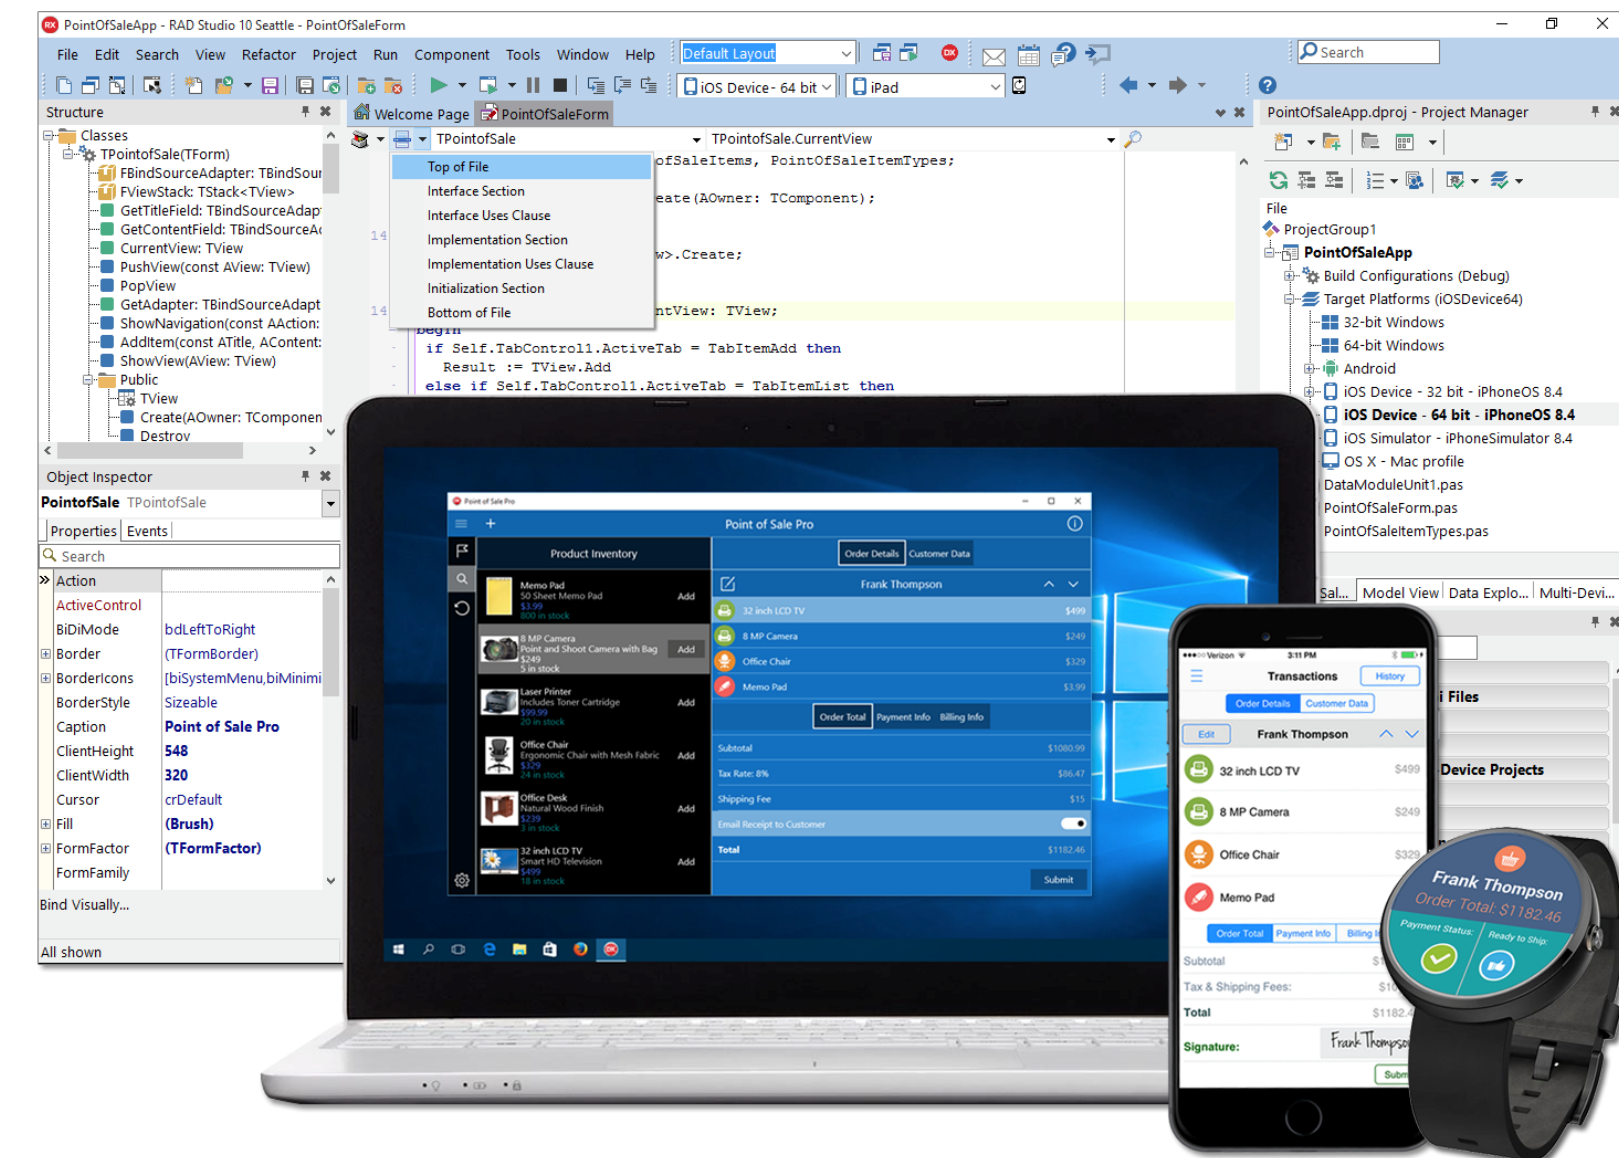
PointOfSaleApp - RAD Studio 10 Seattle - PointOfSaleForm

File Edit Search View Refactor Project Run Component Tools Window Help

Default Layout

Search

iOS Device - 64 bit

iPad

Structure

Classes
TPointofSale(TForm)
FBindSourceAdapter: TBindSour
FViewStack: TStack<TView>
GetTitleField: TBindSourceAdap
GetContentField: TBindSourceA
CurrentView: TView
PushView(const AView: TView)
PopView
GetAdapter: TBindSourceAdapt
ShowNavigation(const AAction:
AddItem(const ATitle, AContent:
ShowView(AView: TView)
Public
TView
Create(AOwner: TComponen
Destroy

Welcome Page PointOfSaleForm

TPointofSale TPointofSale.CurrentView

Top of File
Interface Section
Interface Uses Clause
Implementation Section
Implementation Uses Clause
Initialization Section
Bottom of File

ofSaleItems, PointOfSaleItemTypes;
eate(AOwner: TComponent);
w>.Create;
ntView: TView;
begin
if Self.TabControl1.ActiveTab = TabItemAdd then
Result := TView.Add
else if Self.TabControl1.ActiveTab = TabItemList then

14
14

PointOfSaleApp.dproj - Project Manager

File
ProjectGroup1
PointOfSaleApp
Build Configurations (Debug)
Target Platforms (iOSDevice64)
32-bit Windows
64-bit Windows
Android
iOS Device - 32 bit - iPhoneOS 8.4
iOS Device - 64 bit - iPhoneOS 8.4
iOS Simulator - iPhoneSimulator 8.4
OS X - Mac profile
DataModuleUnit1.pas
PointOfSaleForm.pas
PointOfSaleItemTypes.pas

Sal... Model View Data Explo... Multi-Devi...

i Files
Device Projects

Object Inspector

PointofSale TPointofSale

Properties Events

Search

| Action | |
|---|---|
| ActiveControl | |
| BiDiMode | bdLeftToRight |
| Border | (TFormBorder) |
| BorderIcons | [biSystemMenu,biMinimi |
| BorderStyle | Sizeable |
| Caption | Point of Sale Pro |
| ClientHeight | 548 |
| ClientWidth | 320 |
| Cursor | crDefault |
| Fill | (Brush) |
| FormFactor | (TFormFactor) |
| FormFamily | |

Bind Visually...

All shown

Point of Sale Pro

Point of Sale Pro

Product Inventory

Memo Pad
50 Sheet Memo Pad
$3.99
800 in stock
Add

8 MP Camera
Point and Shoot Camera with Bag
$249
5 in stock
Add

Laser Printer
Includes Toner Cartridge
$99.99
20 in stock
Add

Office Chair
Ergonomic Chair with Mesh Fabric
$329
24 in stock
Add

Office Desk
Natural Wood Finish
$239
3 in stock
Add

32 inch LCD TV
Smart HD Television
$499
18 in stock
Add

Order Details Customer Data

Frank Thompson

32 inch LCD TV $499
8 MP Camera $249
Office Chair $329
Memo Pad $3.99

Order Total Payment Info Billing Info

Subtotal $1080.99
Tax Rate: 8% $86.47
Shipping Fee $15
Email Receipt to Customer
Total $1182.46

Submit

Verizon 3:11 PM

Transactions History

Order Details Customer Data

Edit Frank Thompson

32 inch LCD TV $499
8 MP Camera $249
Office Chair $329
Memo Pad

Order Total Payment Info Billing

Subtotal
Tax & Shipping Fees:
Total $1182.4
Signature:

Subm

Frank Thompson
Order Total: $1182.46
Payment Status:
Ready to Ship: